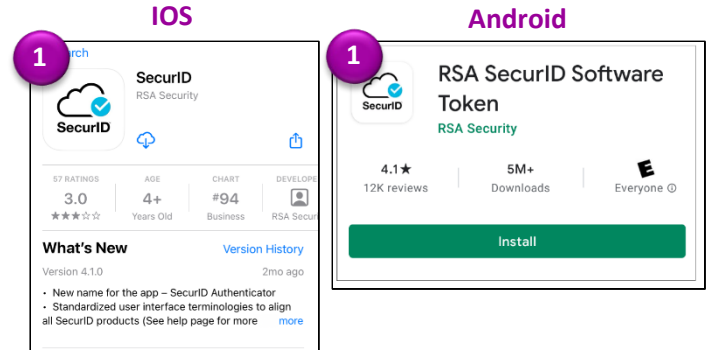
IOS

1

arch

SecurID

SecurID
RSA Security

57 RATINGS
3.0
★★★☆☆

AGE
4+
Years Old

CHART
#94
Business

DEVELOPE
RSA Secur

What's New
Version History

Version 4.1.0
2mo ago

• New name for the app – SecurID Authenticator
• Standardized user interface terminologies to align all SecurID products (See help page for more
more

Android

1

SecurID

RSA SecurID Software Token
RSA Security

4.1★
12K reviews

5M+
Downloads

E
Everyone ⓘ

Install